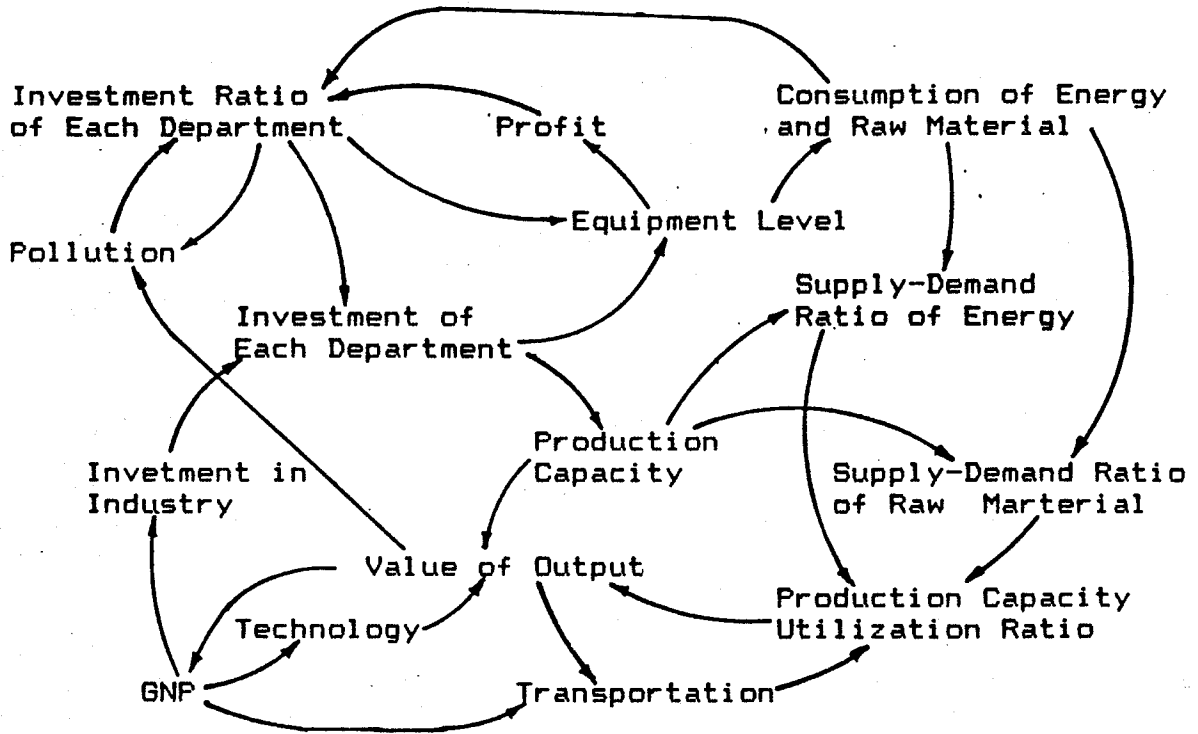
Investment Ratio of Each Department

Profit

Consumption of Energy and Raw Material

Equipment Level

Pollution

Supply-Demand Ratio of Energy

Investment of Each Department

Production Capacity

Invetment in Industry

Supply-Demand Ratio of Raw Marterial

Value of Output

Production Capacity Utilization Ratio

Technology

GNP

Transportation